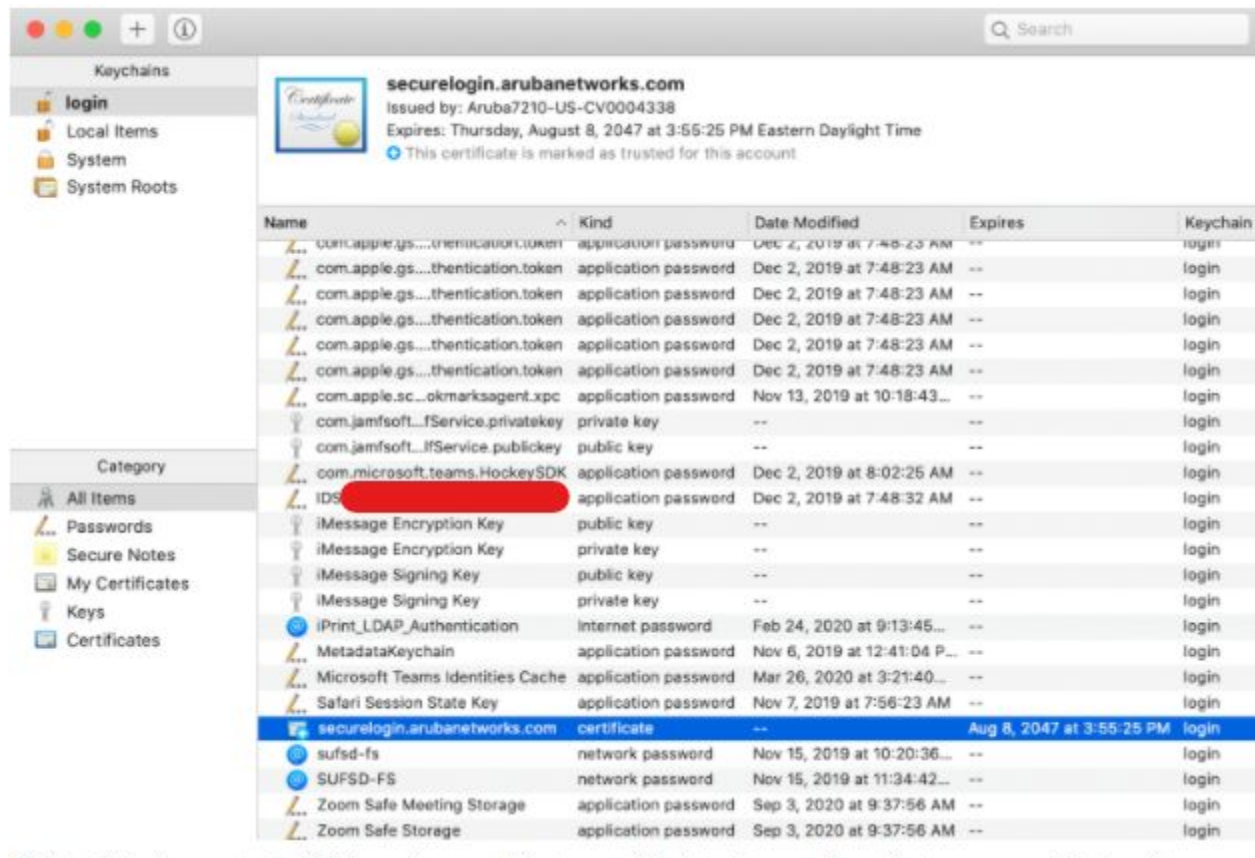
Search

Keychains
login
Local Items
System
System Roots

Certificate Standard

securelogin.arubanetworks.com
Issued by: Aruba7210-US-CV0004338
Expires: Thursday, August 8, 2047 at 3:55:25 PM Eastern Daylight Time
This certificate is marked as trusted for this account

| Name | Kind | Date Modified | Expires | Keychain |
|---|---|---|---|---|
| com.apple.gs....thentication.token | application password | Dec 2, 2019 at 7:48:23 AM | -- | login |
| com.apple.gs....thentication.token | application password | Dec 2, 2019 at 7:48:23 AM | -- | login |
| com.apple.gs....thentication.token | application password | Dec 2, 2019 at 7:48:23 AM | -- | login |
| com.apple.gs....thentication.token | application password | Dec 2, 2019 at 7:48:23 AM | -- | login |
| com.apple.gs....thentication.token | application password | Dec 2, 2019 at 7:48:23 AM | -- | login |
| com.apple.gs....thentication.token | application password | Dec 2, 2019 at 7:48:23 AM | -- | login |
| com.apple.sc...okmarksagent.xpc | application password | Nov 13, 2019 at 10:18:43... | -- | login |
| com.jamfsoft...fService.privatekey | private key | -- | -- | login |
| com.jamfsoft...lfService.publickey | public key | -- | -- | login |
| com.microsoft.teams.HockeySDK | application password | Dec 2, 2019 at 8:02:25 AM | -- | login |
| IDS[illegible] | application password | Dec 2, 2019 at 7:48:32 AM | -- | login |
| iMessage Encryption Key | public key | -- | -- | login |
| iMessage Encryption Key | private key | -- | -- | login |
| iMessage Signing Key | public key | -- | -- | login |
| iMessage Signing Key | private key | -- | -- | login |
| iPrint_LDAP_Authentication | Internet password | Feb 24, 2020 at 9:13:45... | -- | login |
| MetadataKeychain | application password | Nov 6, 2019 at 12:41:04 P... | -- | login |
| Microsoft Teams Identities Cache | application password | Mar 26, 2020 at 3:21:40... | -- | login |
| Safari Session State Key | application password | Nov 7, 2019 at 7:56:23 AM | -- | login |
| securelogin.arubanetworks.com | certificate | -- | Aug 8, 2047 at 3:55:25 PM | login |
| sufsd-fs | network password | Nov 15, 2019 at 10:20:36... | -- | login |
| SUFSD-FS | network password | Nov 15, 2019 at 11:34:42... | -- | login |
| Zoom Safe Meeting Storage | application password | Sep 3, 2020 at 9:37:56 AM | -- | login |
| Zoom Safe Storage | application password | Sep 3, 2020 at 9:37:56 AM | -- | login |

Category
All Items
Passwords
Secure Notes
My Certificates
Keys
Certificates